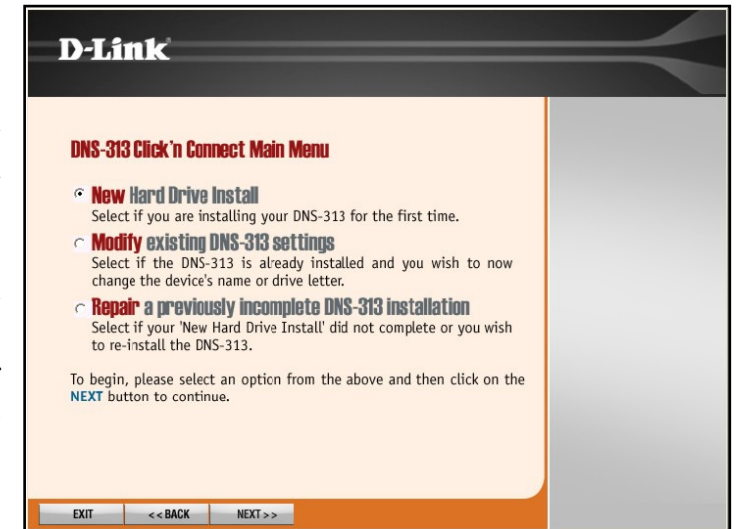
D-Link

DNS-313 Click'n Connect Main Menu

New Hard Drive Install
Select if you are installing your DNS-313 for the first time.

Modify existing DNS-313 settings
Select if the DNS-313 is already installed and you wish to now change the device's name or drive letter.

Repair a previously incomplete DNS-313 installation
Select if your 'New Hard Drive Install' did not complete or you wish to re-install the DNS-313.

To begin, please select an option from the above and then click on the NEXT button to continue.

EXIT | << BACK | NEXT >>